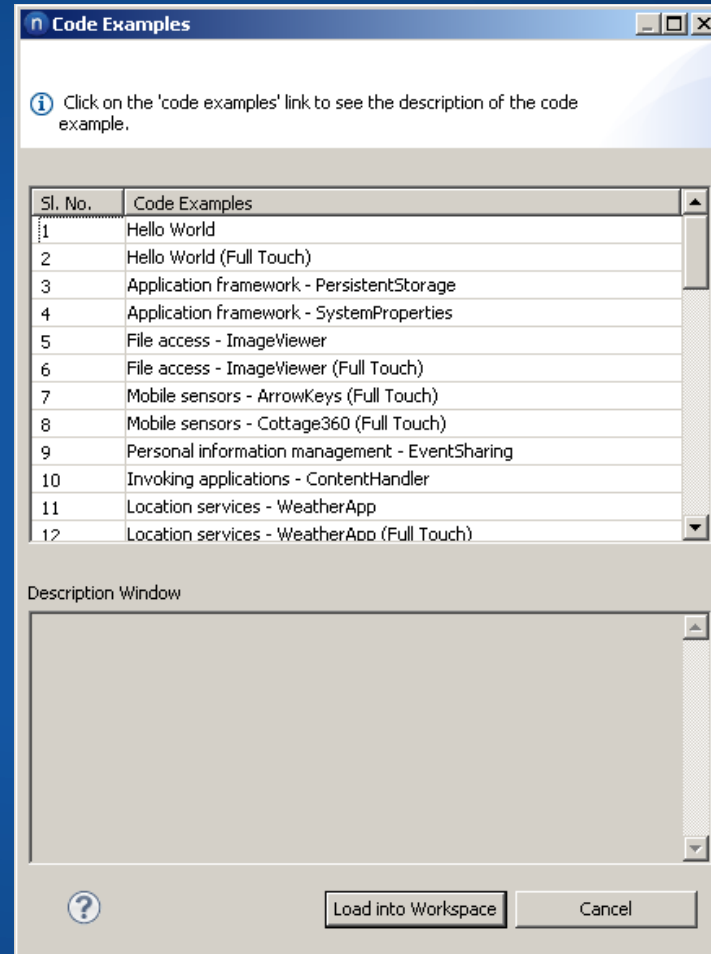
Code Examples

Click on the 'code examples' link to see the description of the code example.

| Sl. No. | Code Examples |
|---|---|
| 1 | Hello World |
| 2 | Hello World (Full Touch) |
| 3 | Application framework - PersistentStorage |
| 4 | Application framework - SystemProperties |
| 5 | File access - ImageViewer |
| 6 | File access - ImageViewer (Full Touch) |
| 7 | Mobile sensors - ArrowKeys (Full Touch) |
| 8 | Mobile sensors - Cottage360 (Full Touch) |
| 9 | Personal information management - EventSharing |
| 10 | Invoking applications - ContentHandler |
| 11 | Location services - WeatherApp |
| 12 | Location services - WeatherApp (Full Touch) |

Description Window

Load into Workspace

Cancel